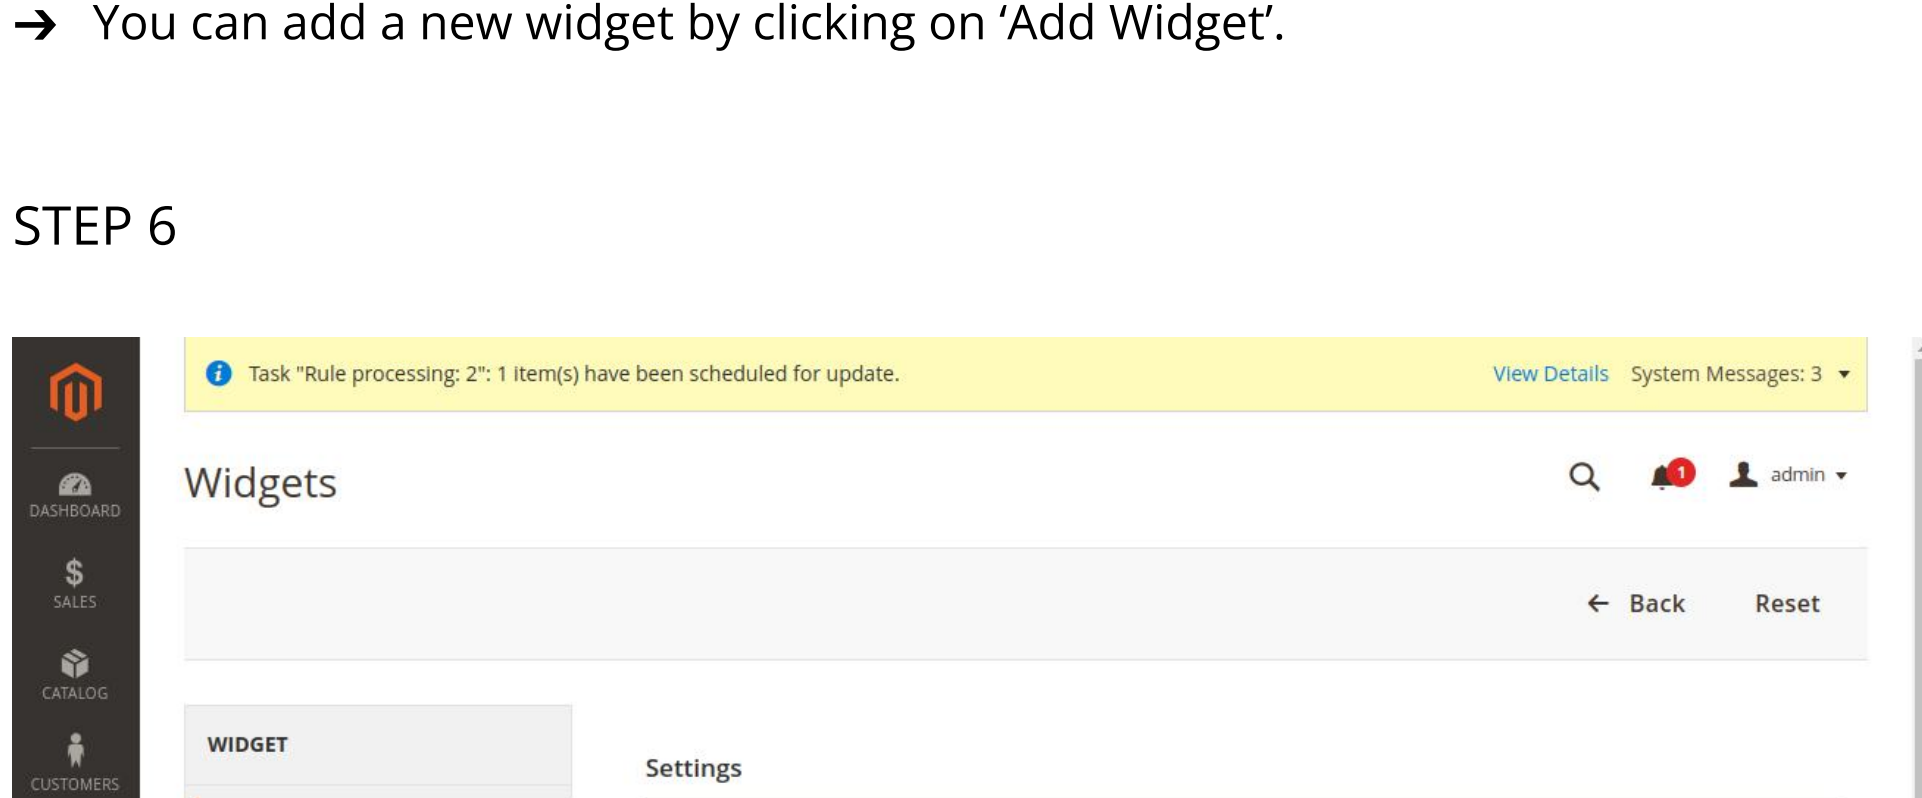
→ You can add a new widget by clicking on ‘Add Widget’.

STEP 6

DASHBOARD

SALES

CATALOG

CUSTOMERS

Task "Rule processing: 2": 1 item(s) have been scheduled for update.

View Details System Messages: 3

Widgets

1

admin

Back Reset

WIDGET

Settings